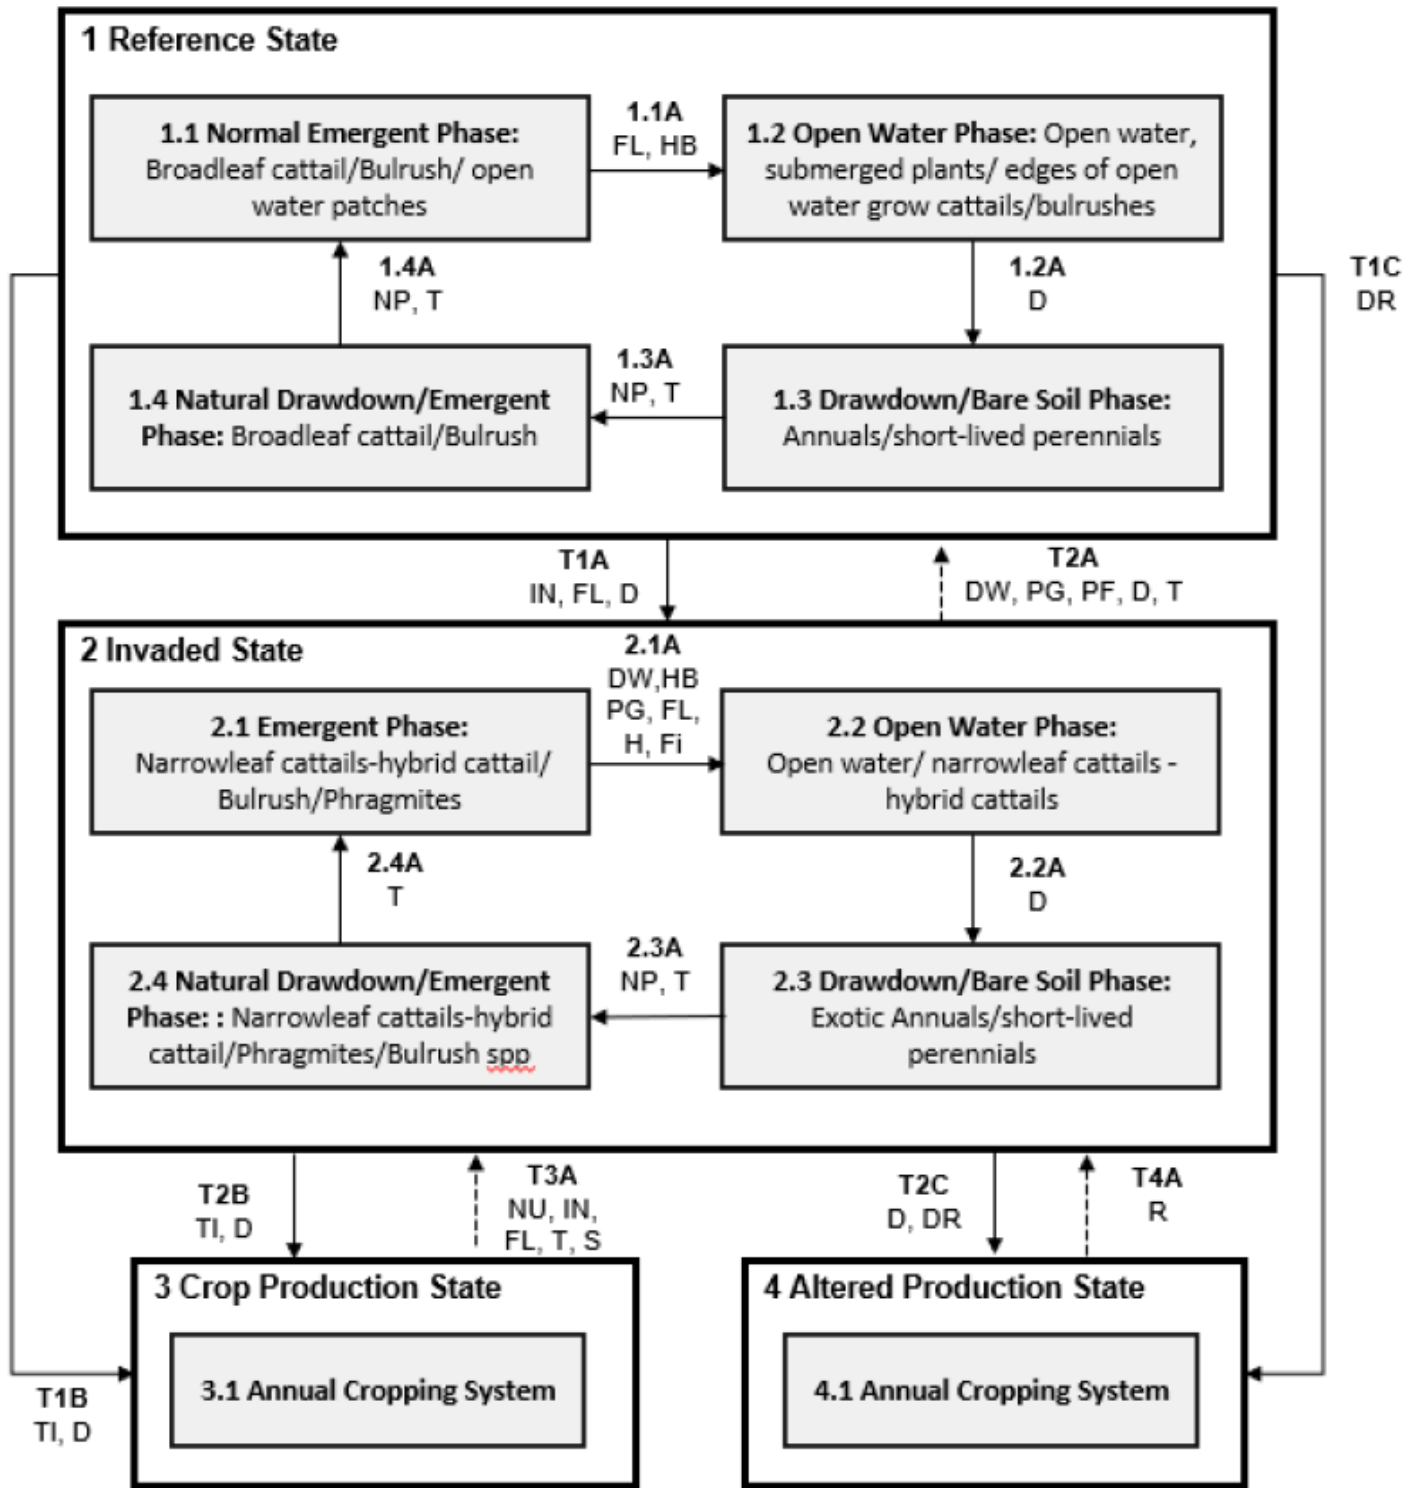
1 Reference State

1.1 Normal Emergent Phase: Broadleaf cattail/Bulrush/ open water patches

1.1A
FL, HB

1.2 Open Water Phase: Open water, submerged plants/ edges of open water grow cattails/bulrushes

1.4A
NP, T

1.2A
D

T1C
DR

1.4 Natural Drawdown/Emergent Phase: Broadleaf cattail/Bulrush

1.3A
NP, T

1.3 Drawdown/Bare Soil Phase: Annuals/short-lived perennials

T1A
IN, FL, D

T2A
DW, PG, PF, D, T

2 Invaded State

2.1A
DW,HB
PG, FL,
H, Fi

2.1 Emergent Phase: Narrowleaf cattails-hybrid cattail/ Bulrush/Phragmites

2.2 Open Water Phase: Open water/ narrowleaf cattails - hybrid cattails

2.4A
T

2.2A
D

2.3A
NP, T

2.4 Natural Drawdown/Emergent Phase: : Narrowleaf cattails-hybrid cattail/Phragmites/Bulrush spp

2.3 Drawdown/Bare Soil Phase: Exotic Annuals/short-lived perennials

T2B
TI, D

T3A
NU, IN,
FL, T, S

T2C
D, DR

T4A
R

3 Crop Production State

3.1 Annual Cropping System

4 Altered Production State

4.1 Annual Cropping System

T1B
TI, D